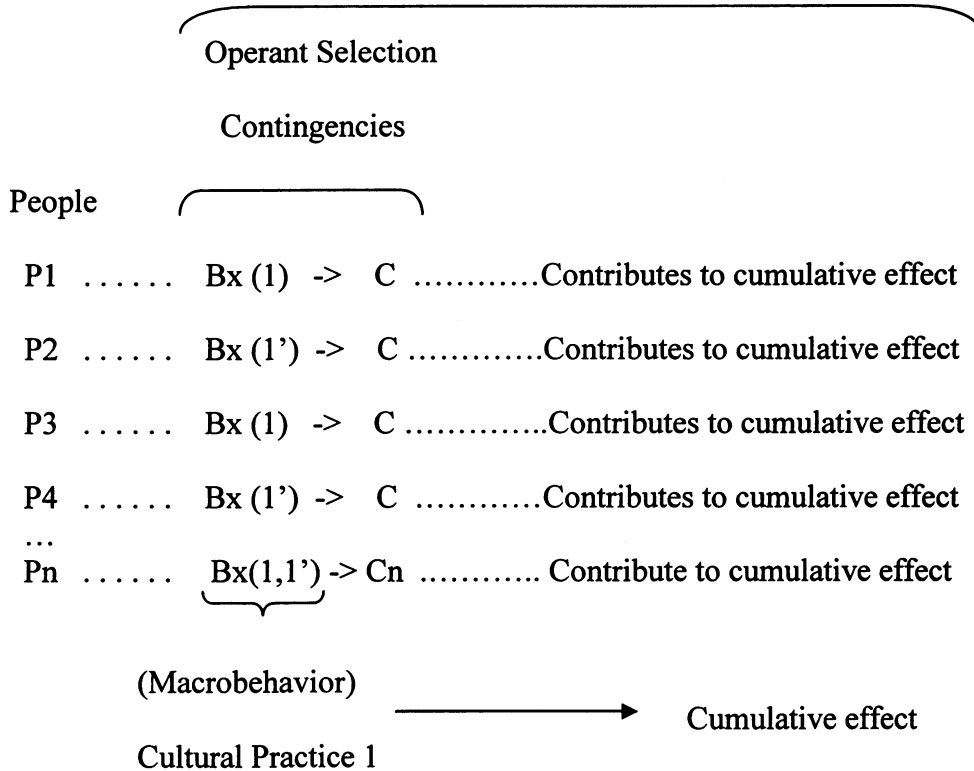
Operant Selection

Contingencies

People

P1 ...... Bx (1) -> C ............Contributes to cumulative effect

P2 ...... Bx (1') -> C ............Contributes to cumulative effect

P3 ...... Bx (1) -> C .............Contributes to cumulative effect

P4 ...... Bx (1') -> C ............Contributes to cumulative effect

...

Pn ...... Bx(1,1') -> Cn ........... Contribute to cumulative effect

(Macrobehavior)

Cultural Practice 1

Cumulative effect